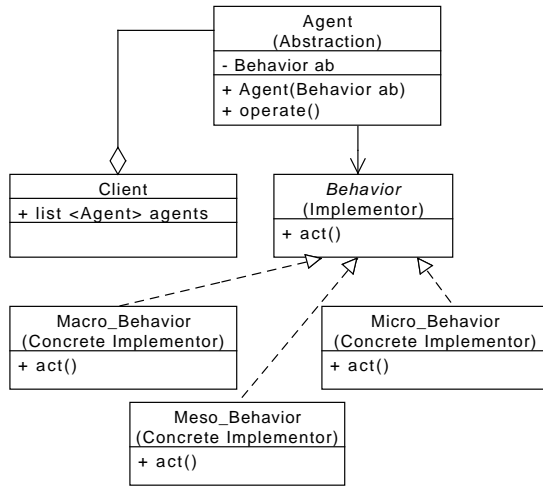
Agent
(Abstraction)
- Behavior ab
+ Agent(Behavior ab)
+ operate()

Client
+ list <Agent> agents

Behavior
(Implementor)
+ act()

Macro_Behavior
(Concrete Implementor)
+ act()

Micro_Behavior
(Concrete Implementor)
+ act()

Meso_Behavior
(Concrete Implementor)
+ act()